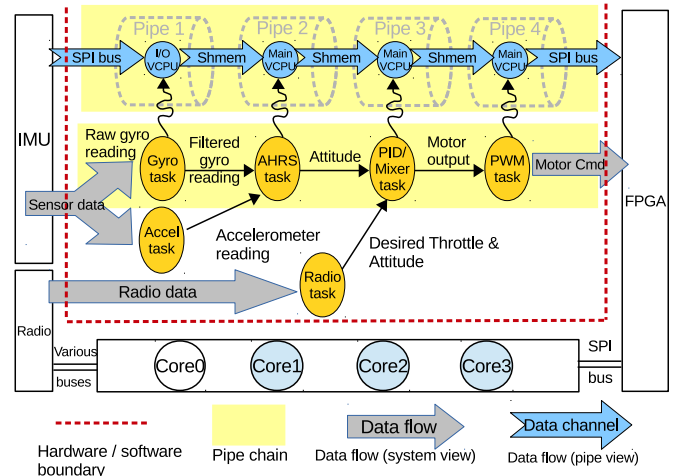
Pipe 1
Pipe 2
Pipe 3
Pipe 4
SPI bus
I/O VCPU
Shmem
Main VCPU
Shmem
Main VCPU
Shmem
Main VCPU
SPI bus
IMU
Raw gyro reading
Filtered gyro reading
Attitude
Motor output
Gyro task
AHRS task
PID/ Mixer task
PWM task
Motor Cmd
Sensor data
Accel task
Accelerometer reading
Desired Throttle & Attitude
FPGA
Radio data
Radio task
Radio
Various buses
Core0
Core1
Core2
Core3
SPI bus
Hardware / software boundary
Pipe chain
Data flow
Data flow (system view)
Data channel
Data flow (pipe view)